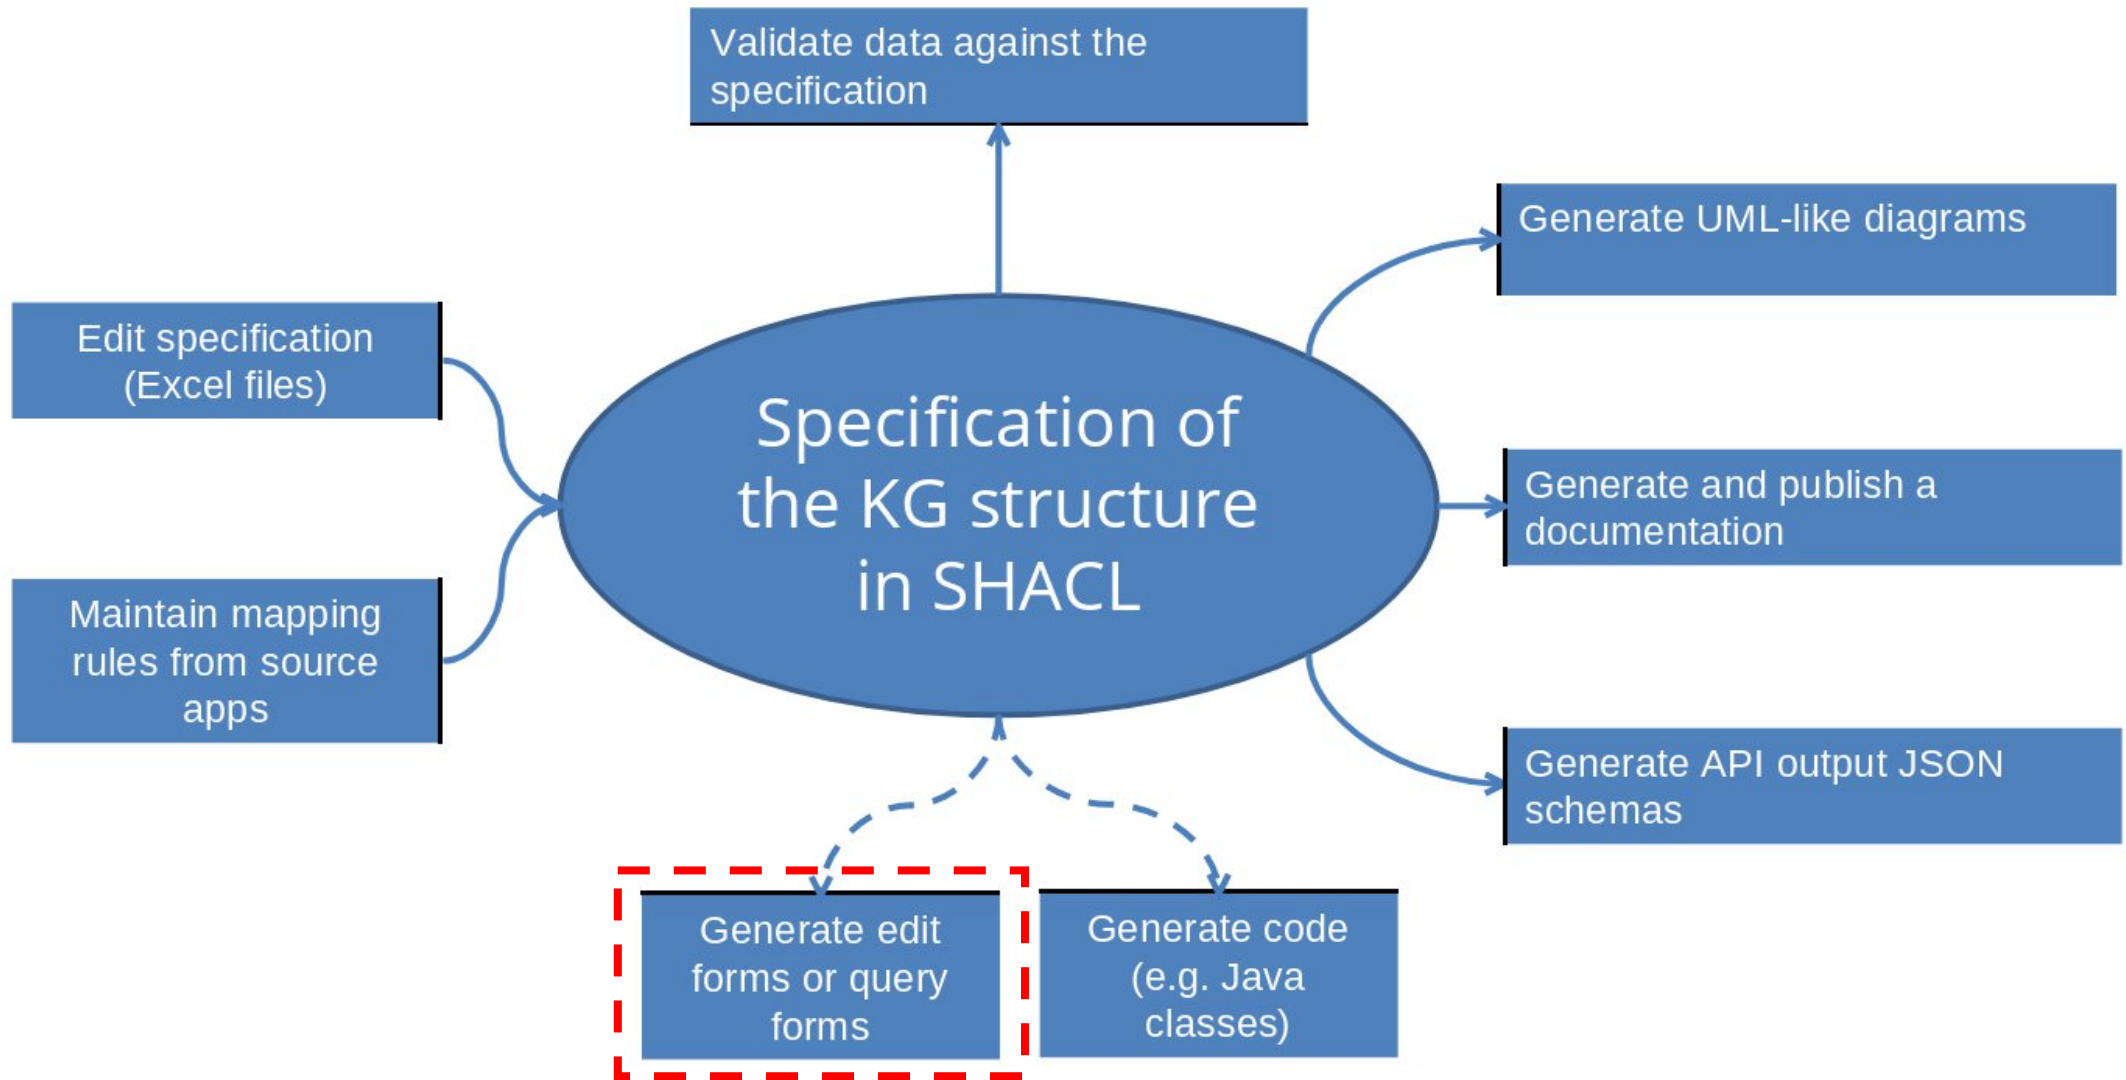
Validate data against the specification

Generate UML-like diagrams

Edit specification (Excel files)

Specification of the KG structure in SHACL

Generate and publish a documentation

Maintain mapping rules from source apps

Generate API output JSON schemas

Generate edit forms or query forms

Generate code (e.g. Java classes)